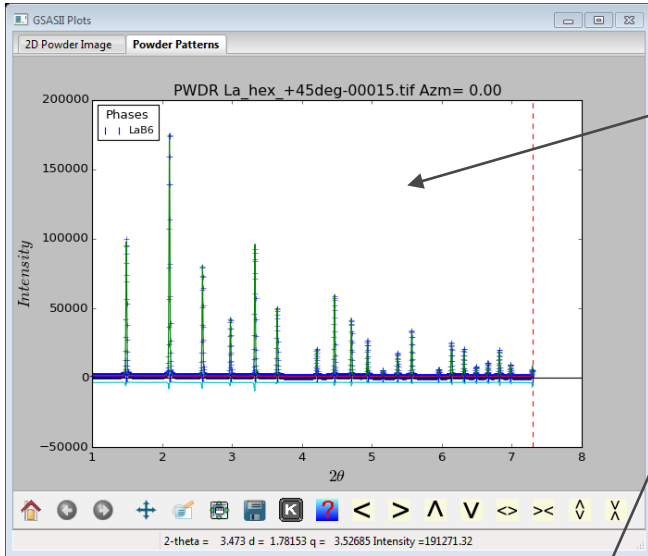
GSASII Plots

2D Powder Image | Powder Patterns

PWDR La_hex_+45deg-00015.tif Azm= 0.00

Phases
LaB6

200000
150000
100000
50000
0
−50000

$Intensity$

1 2 3 4 5 6 7 8

$2\theta$

< > Λ V <> >< ^ V

2-theta = 3.473 d = 1.78153 q = 3.52685 Intensity =191271.32